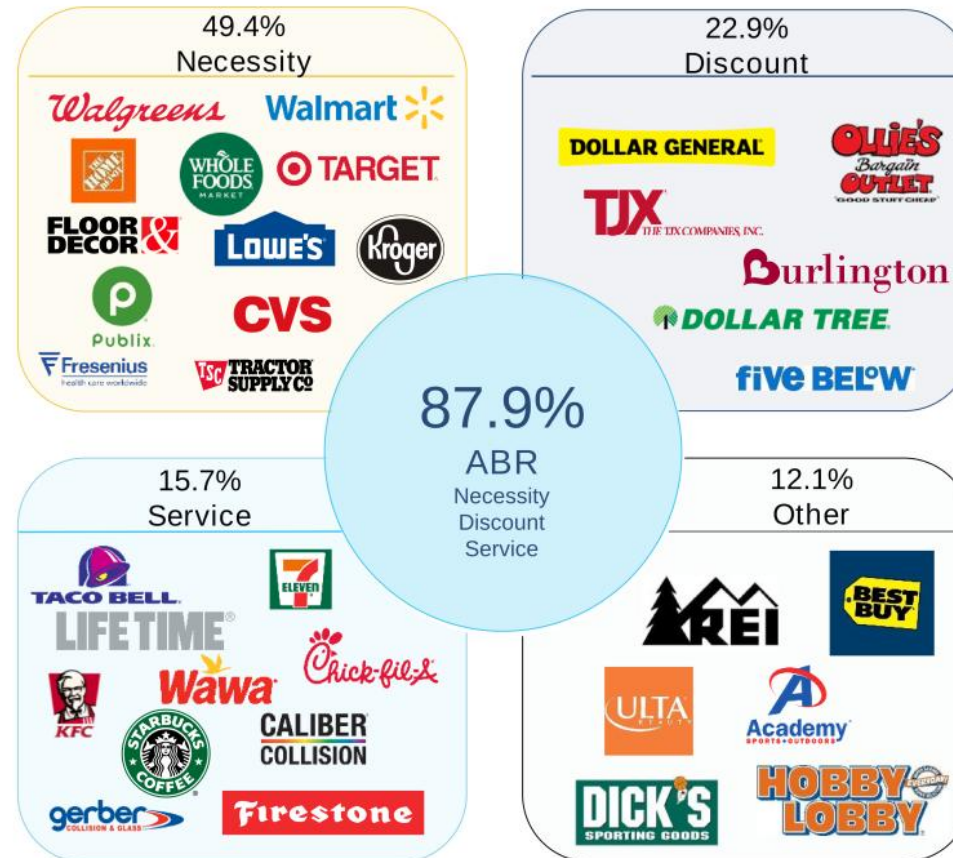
49.4%
Necessity

Walgreens
Walmart
THE HOME DEPOT
WHOLE FOODS MARKET
TARGET
FLOOR & DECOR
LOWE'S
Kroger
Publix
CVS
Fresenius
Health care worldwide
TSC TRACTOR SUPPLY CO

22.9%
Discount

DOLLAR GENERAL
OLLIE'S Bargain OUTLET
"GOOD STUFF CHEAP"
TJX THE TJX COMPANIES, INC.
Burlington
DOLLAR TREE
five BELOW

87.9%
ABR
Necessity
Discount
Service

15.7%
Service

TACO BELL
7 ELEVEN
LIFE TIME
Chick-fil-A
KFC
Wawa
STARBUCKS COFFEE
CALIBER COLLISION
gerber COLLISION & GLASS
Firestone

12.1%
Other

REI
BEST BUY
ULTA BEAUTY
Academy SPORTS + OUTDOORS
DICK'S SPORTING GOODS
HOBBY LOBBY